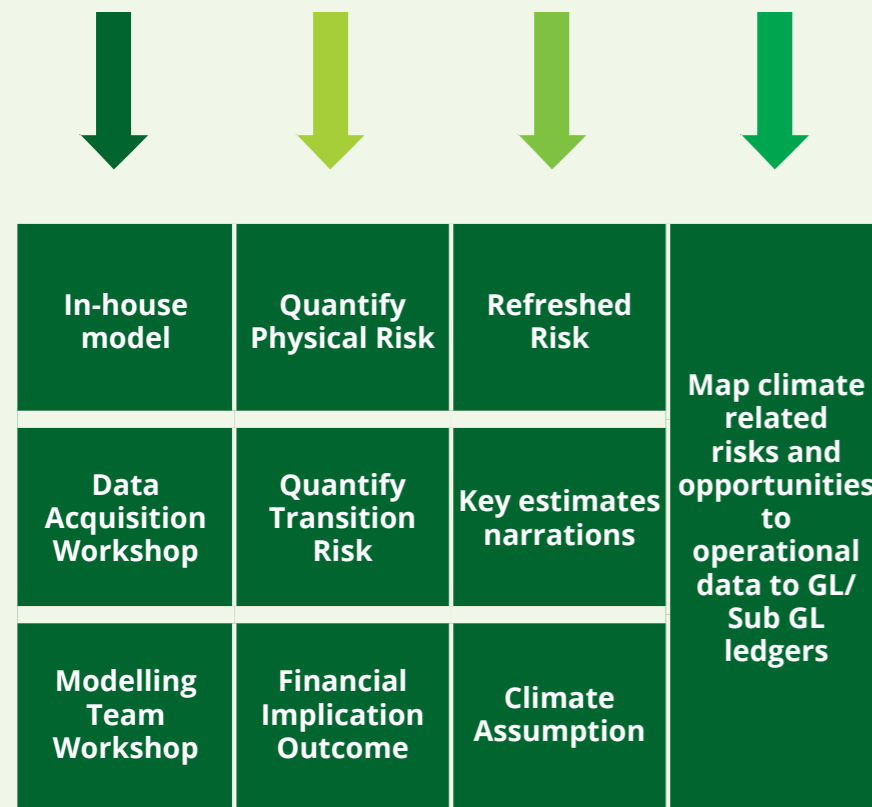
In-house model

Data Acquisition Workshop

Modelling Team Workshop

Quantify Physical Risk

Quantify Transition Risk

Financial Implication Outcome

Refreshed Risk

Key estimates narrations

Climate Assumption

Map climate related risks and opportunities to operational data to GL/ Sub GL ledgers